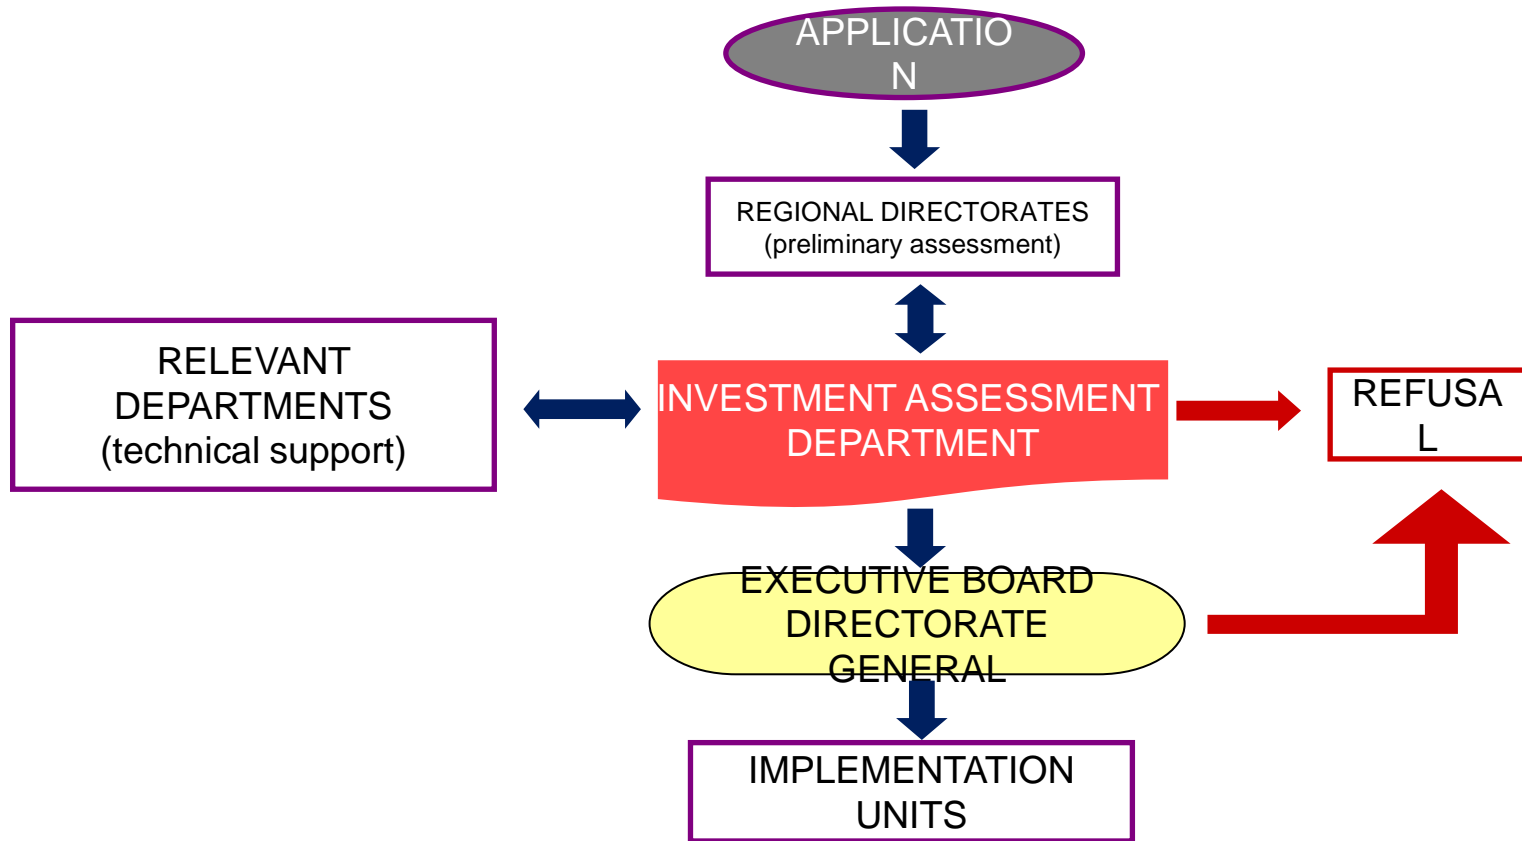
APPLICATIO N

REGIONAL DIRECTORATES (preliminary assessment)

RELEVANT DEPARTMENTS (technical support)

INVESTMENT ASSESSMENT DEPARTMENT

REFUSA L

EXECUTIVE BOARD DIRECTORATE GENERAL

IMPLEMENTATION UNITS